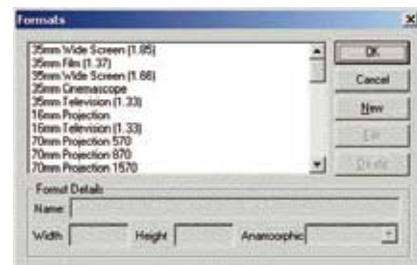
Formats

35mm Wide Screen (1.85)
35mm Film (1.37)
35mm Wide Screen (1.66)
35mm Cinemascope
35mm Television (1.33)
16mm Projection
16mm Television (1.33)
70mm Projection 570
70mm Projection 870
70mm Projection 1570

OK
Cancel
New
Edit
Delete

Format Details
Name
Width
Height
Anamorphic